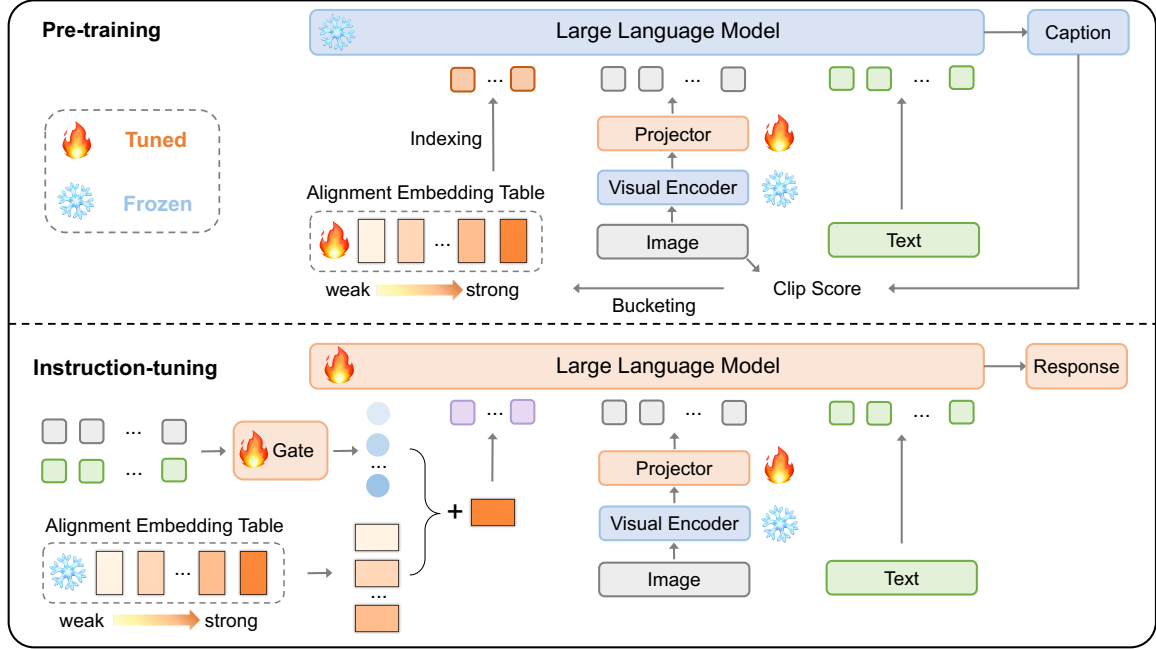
Pre-training

Large Language Model

Caption

Tuned

Frozen

Indexing

Projector

Visual Encoder

Alignment Embedding Table

Image

Text

weak strong

Bucketing

Clip Score

Instruction-tuning

Large Language Model

Response

Gate

Projector

Visual Encoder

Alignment Embedding Table

Image

Text

weak strong